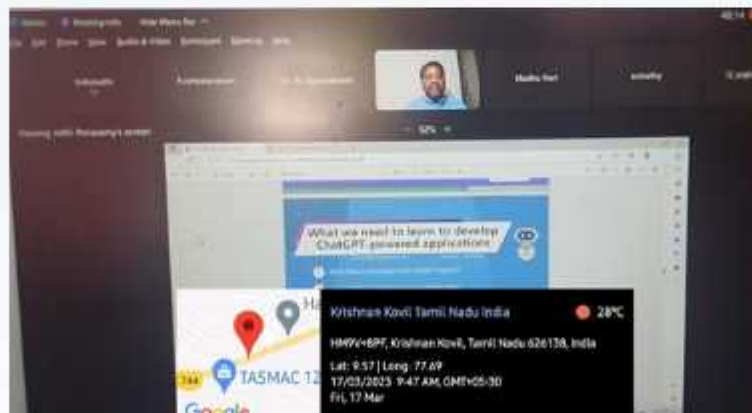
Hide Menu Bar

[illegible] Kamaraj

Viewing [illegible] screen

52%

What we need to learn to develop ChatGPT-powered applications

TASMAC 12

Google

Krishnan Kovil Tamil Nadu India

28°C

HM9V+8PF, Krishnan Kovil, Tamil Nadu 626138, India

Lat: 9.57 | Long: 77.69

17/03/2023 9:47 AM, GMT+05:30

Fri, 17 Mar